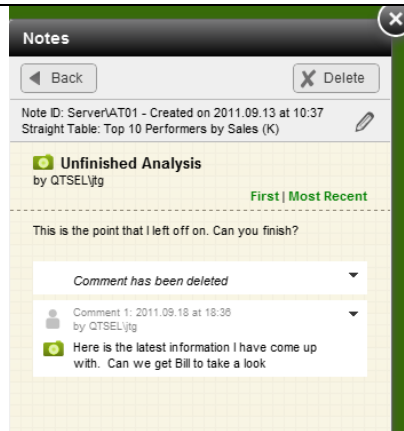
Notes

Back

Delete

Note ID: Server\AT01 - Created on 2011.09.13 at 10:37
Straight Table: Top 10 Performers by Sales (K)

Unfinished Analysis
by QTSEL\jtg

First | Most Recent

This is the point that I left off on. Can you finish?

Comment has been deleted

Comment 1: 2011.09.18 at 18:36
by QTSEL\jtg

Here is the latest information I have come up with. Can we get Bill to take a look